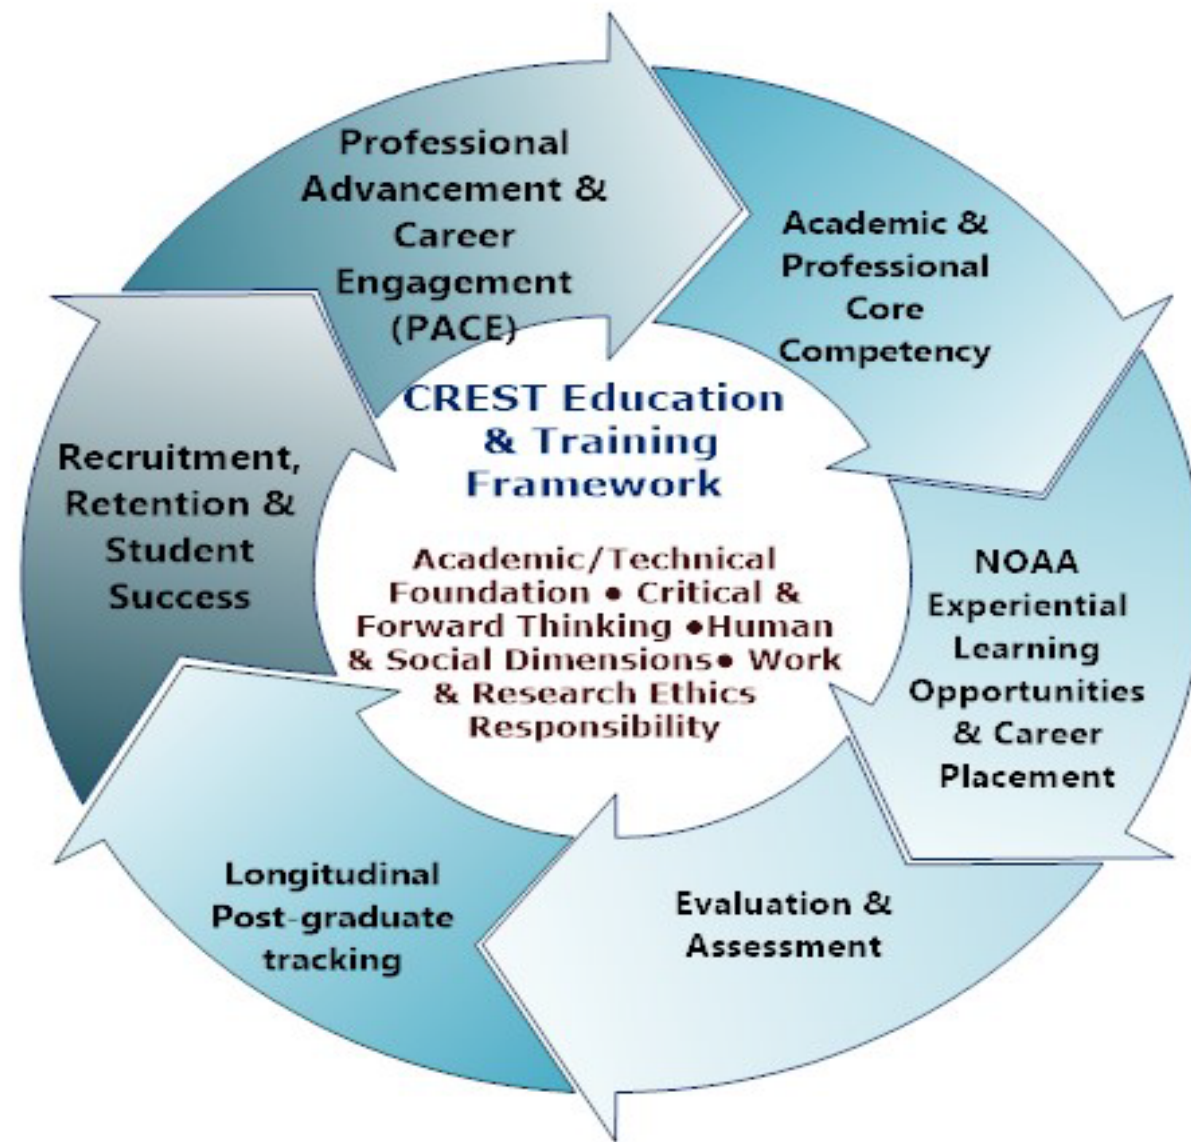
Professional Advancement & Career Engagement (PACE)

Academic & Professional Core Competency

NOAA Experiential Learning Opportunities & Career Placement

Evaluation & Assessment

Longitudinal Post-graduate tracking

Recruitment, Retention & Student Success

CREST Education & Training Framework

Academic/Technical Foundation • Critical & Forward Thinking •Human & Social Dimensions• Work & Research Ethics Responsibility